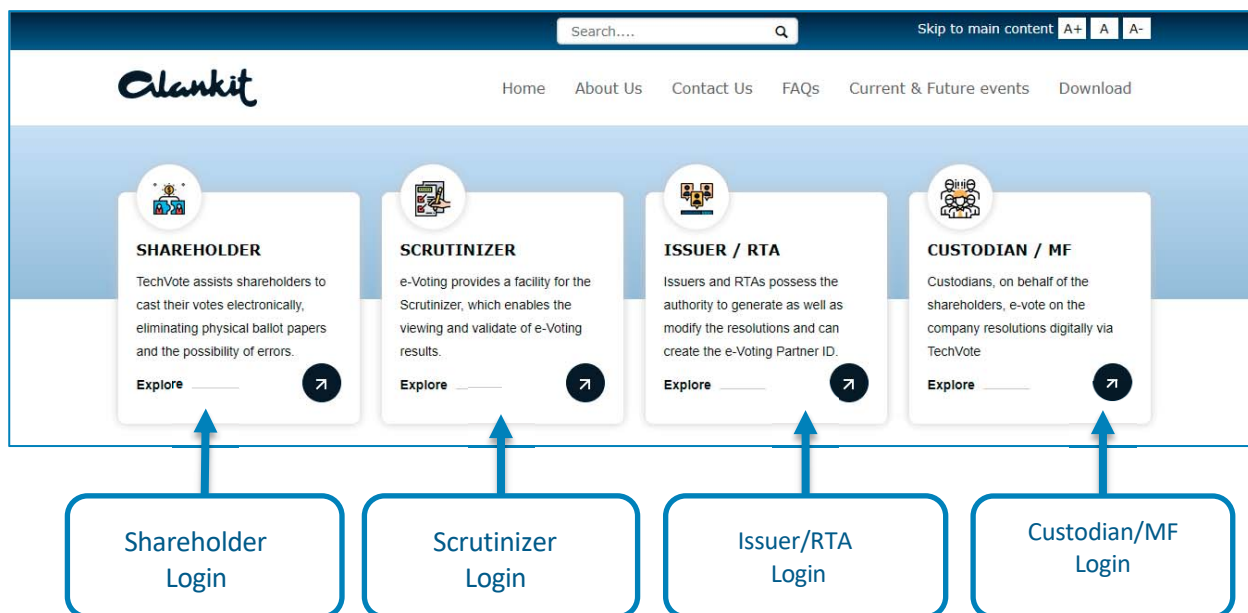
Search....

Skip to main content A+ A A-

alankit

Home About Us Contact Us FAQs Current & Future events Download

SHAREHOLDER

TechVote assists shareholders to cast their votes electronically, eliminating physical ballot papers and the possibility of errors.

Explore

SCRUTINIZER

e-Voting provides a facility for the Scrutinizer, which enables the viewing and validate of e-Voting results.

Explore

ISSUER / RTA

Issuers and RTAs possess the authority to generate as well as modify the resolutions and can create the e-Voting Partner ID.

Explore

CUSTODIAN / MF

Custodians, on behalf of the shareholders, e-vote on the company resolutions digitally via TechVote

Explore

Shareholder Login

Scrutinizer Login

Issuer/RTA Login

Custodian/MF Login